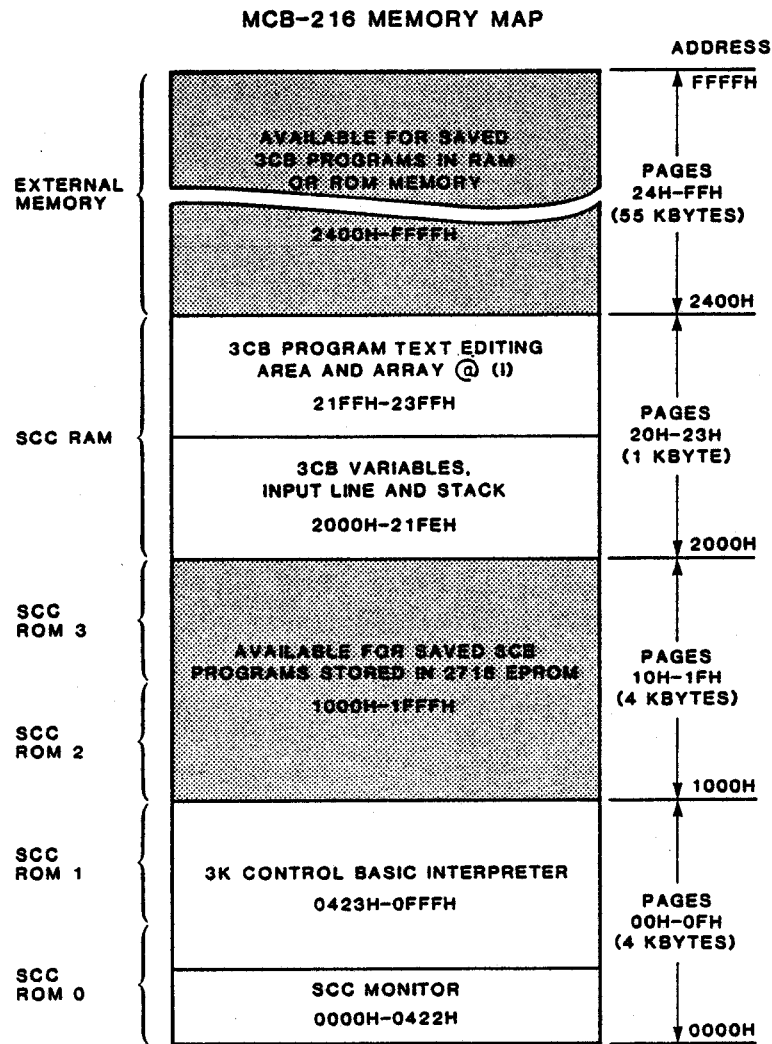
MCB-216 MEMORY MAP

ADDRESS

EXTERNAL MEMORY

AVAILABLE FOR SAVED 3CB PROGRAMS IN RAM OR ROM MEMORY

2400H-FFFFH

FFFFH

PAGES 24H-FFH (55 KBYTES)

2400H

SCC RAM

3CB PROGRAM TEXT EDITING AREA AND ARRAY @ (I)

21FFH-23FFH

3CB VARIABLES, INPUT LINE AND STACK

2000H-21FEH

PAGES 20H-23H (1 KBYTE)

2000H

SCC ROM 3

SCC ROM 2

AVAILABLE FOR SAVED 3CB PROGRAMS STORED IN 2716 EPROM

1000H-1FFFH

PAGES 10H-1FH (4 KBYTES)

1000H

SCC ROM 1

3K CONTROL BASIC INTERPRETER

0423H-0FFFH

SCC ROM 0

SCC MONITOR

0000H-0422H

PAGES 00H-0FH (4 KBYTES)

0000H